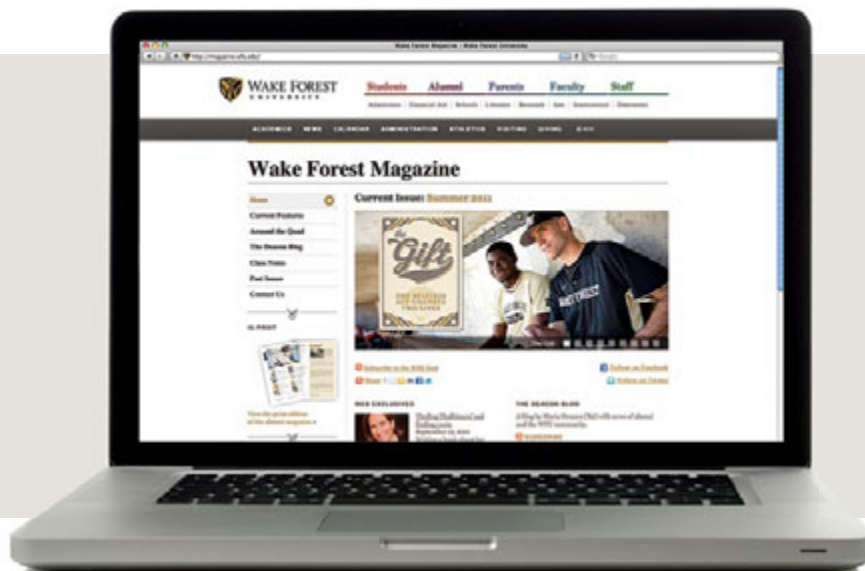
Wake Forest Magazine | Wake Forest University

http://magazine.wfu.edu/

WAKE FOREST UNIVERSITY

Students Alumni Parents Faculty Staff

Admissions Financial Aid Schools Libraries Research Arts International Directories

ACADEMICS NEWS CALENDAR ADMINISTRATION ATHLETICS VISITING GIVING

Wake Forest Magazine

Home

Current Features

Around the Quad

The Deacon Blog

Class Notes

Past Issues

Contact Us

IN PRINT

Current Issue: Summer 2011

the Gift

Subscribe to the RSS feed

Follow on Facebook

Follow on Twitter

WEB EXCLUSIVES

THE DEACON BLOG

SUBSCRIBE